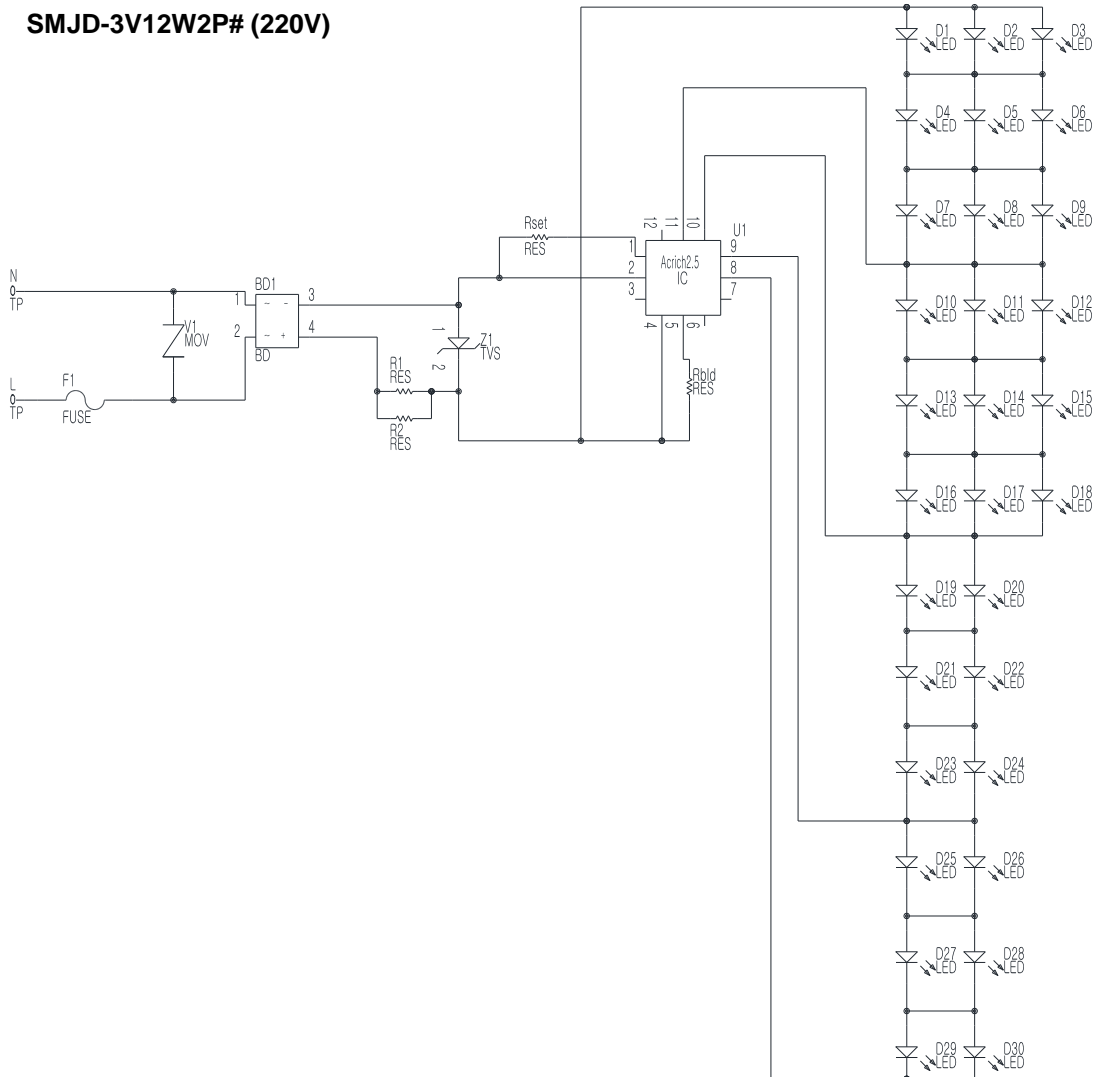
SMJD-3V12W2P# (220V)

N
TP
L
TP
F1
FUSE
V1
MOV
BD1
1
2
3
4
BD
R1
RES
R2
RES
1
2
Z1
TVS
Rset
RES
12
11
10
U1
1
2
3
9
8
7
Acrich2.5
IC
4
5
6
Rbld
RES

D1 LED
D2 LED
D3 LED
D4 LED
D5 LED
D6 LED
D7 LED
D8 LED
D9 LED
D10 LED
D11 LED
D12 LED
D13 LED
D14 LED
D15 LED
D16 LED
D17 LED
D18 LED
D19 LED
D20 LED
D21 LED
D22 LED
D23 LED
D24 LED
D25 LED
D26 LED
D27 LED
D28 LED
D29 LED
D30 LED